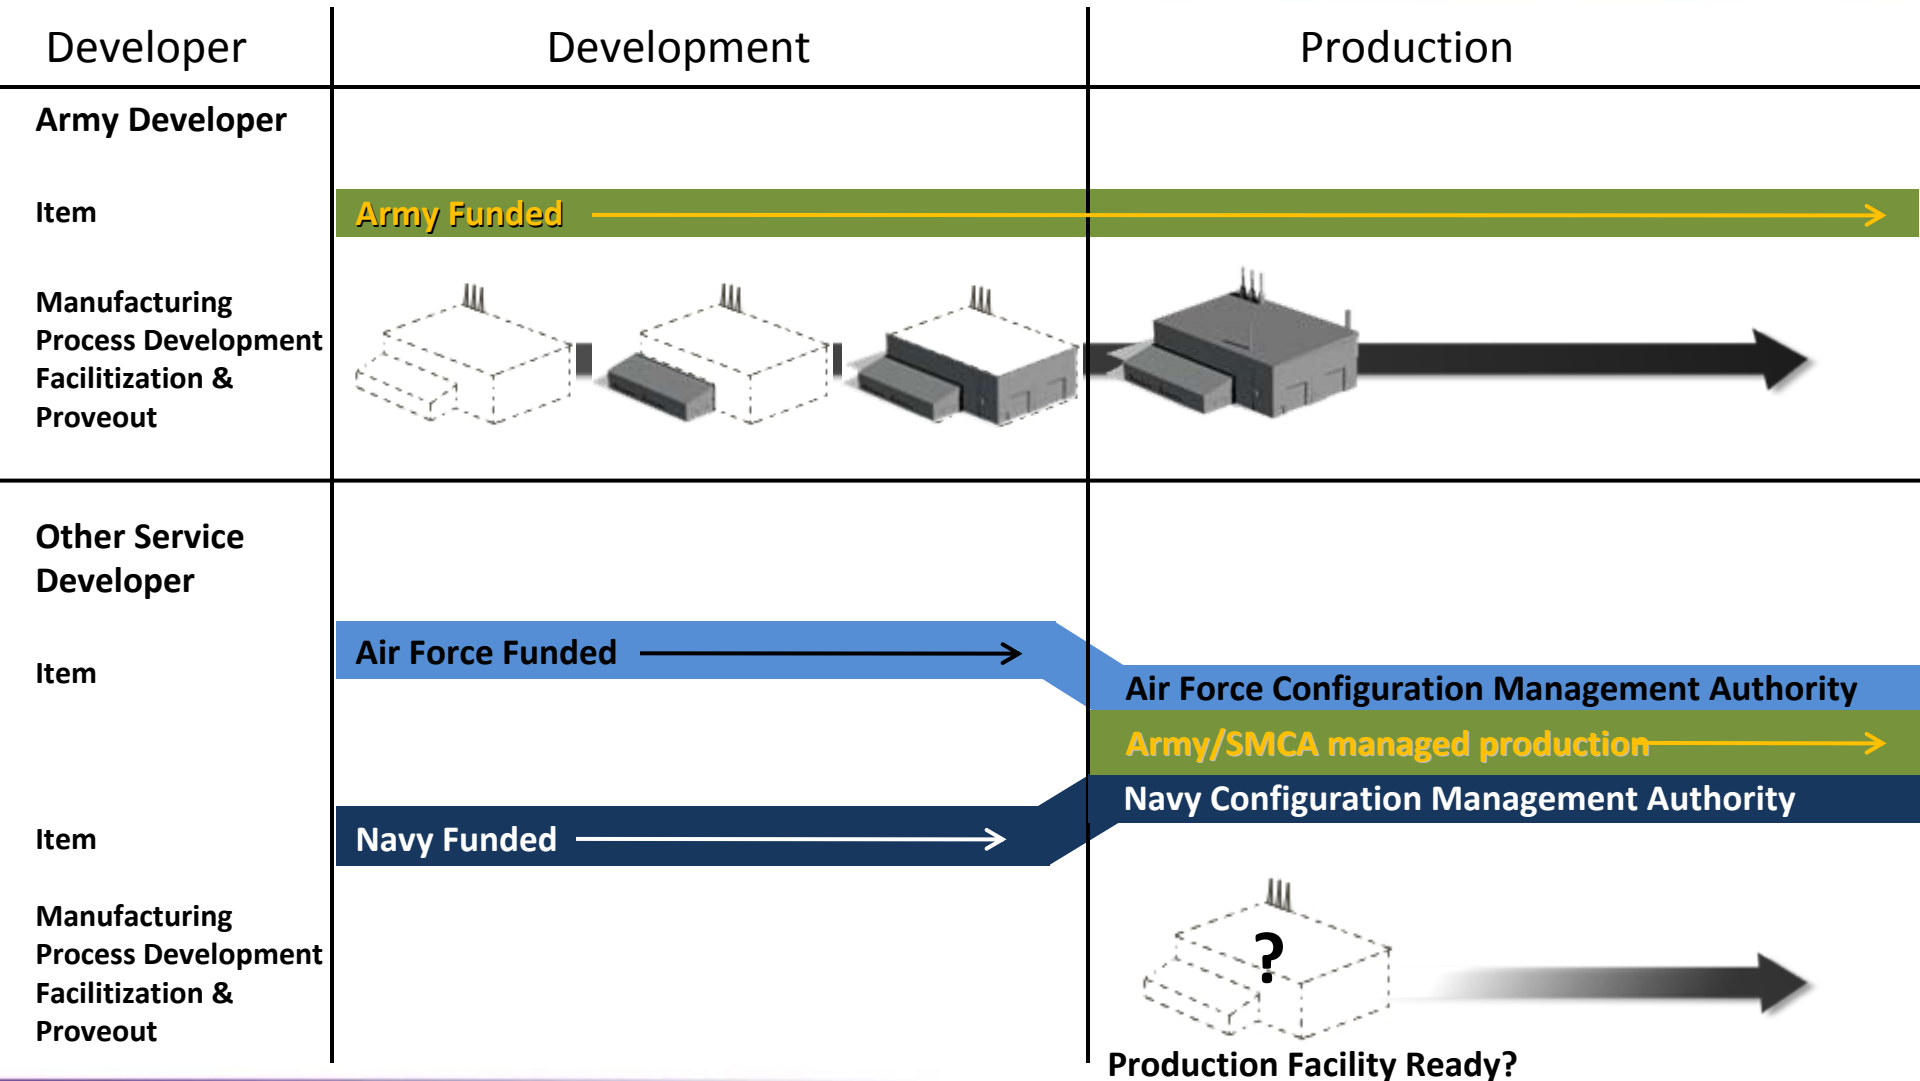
| Developer | Development | Production |
|---|---|---|
| Army Developer | | |
| Item | Army Funded | |
| Manufacturing Process Development Facilitization & Proveout | | |
| Other Service Developer | | |
| Item | Air Force Funded | Air Force Configuration Management Authority |
| | | Army/SMCA managed production |
| Item | Navy Funded | Navy Configuration Management Authority |
| Manufacturing Process Development Facilitization & Proveout | | ? |
| | | Production Facility Ready? |